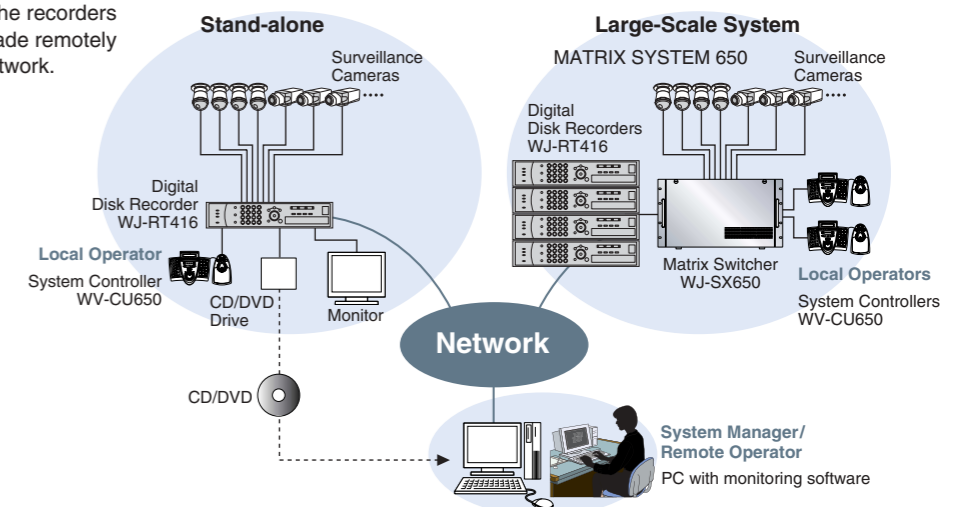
he recorders
ade remotely
twork.

Stand-alone

Surveillance Cameras

Digital Disk Recorder WJ-RT416

Local Operator
System Controller WV-CU650

CD/DVD Drive

Monitor

Large-Scale System

MATRIX SYSTEM 650

Surveillance Cameras

Digital Disk Recorders WJ-RT416

Matrix Switcher WJ-SX650

Local Operators
System Controllers WV-CU650

Network

CD/DVD

System Manager/ Remote Operator
PC with monitoring software